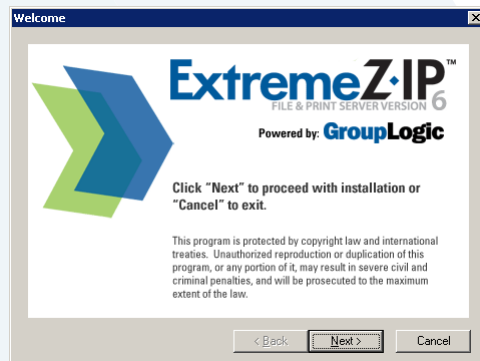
Welcome

ExtremeZ-IP™
FILE & PRINT SERVER VERSION 6

Powered by: GroupLogic

Click "Next" to proceed with installation or "Cancel" to exit.

This program is protected by copyright law and international treaties. Unauthorized reproduction or duplication of this program, or any portion of it, may result in severe civil and criminal penalties, and will be prosecuted to the maximum extent of the law.

< Back
Next >
Cancel